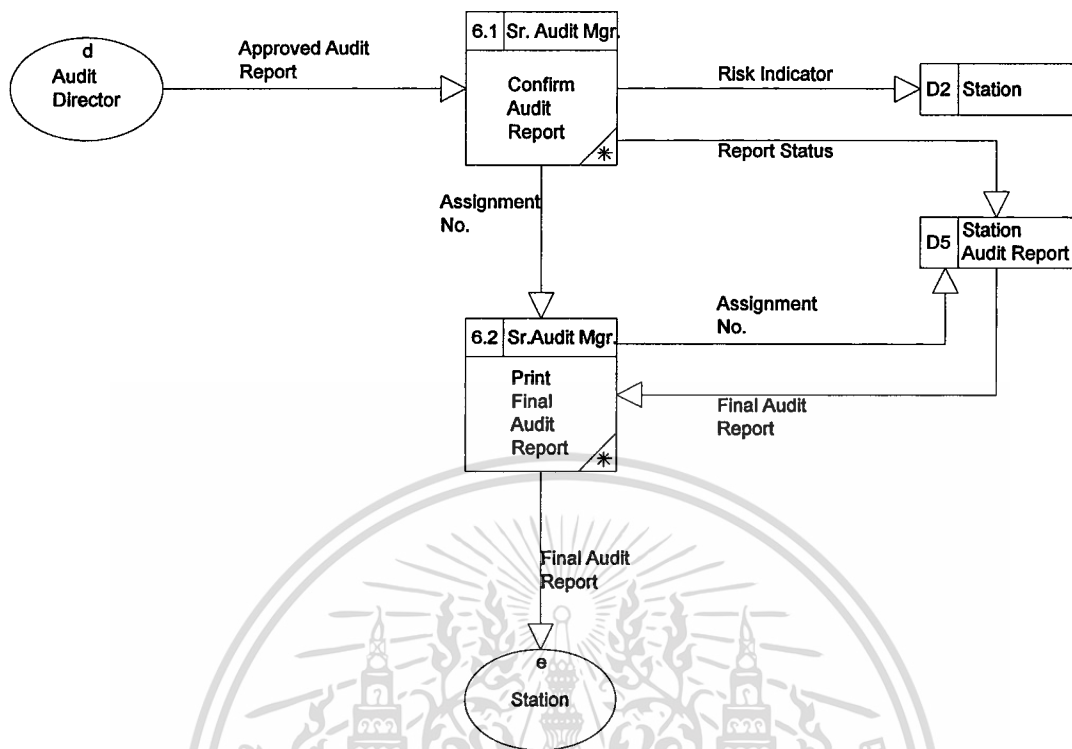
d
Audit
Director

Approved Audit
Report

6.1 Sr. Audit Mgr.

Confirm
Audit
Report

*

Risk Indicator

D2 Station

Report Status

Assignment
No.

D5 Station
Audit Report

Assignment
No.

6.2 Sr.Audit Mgr.

Print
Final
Audit
Report

*

Final Audit
Report

Final Audit
Report

e
Station